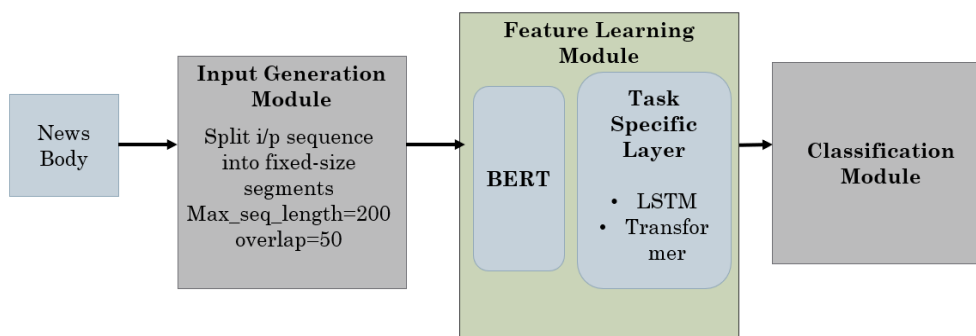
News Body

Input Generation Module

Split i/p sequence into fixed-size segments
Max_seq_length=200
overlap=50

Feature Learning Module

BERT

Task Specific Layer

• LSTM
• Transfor mer

Classification Module